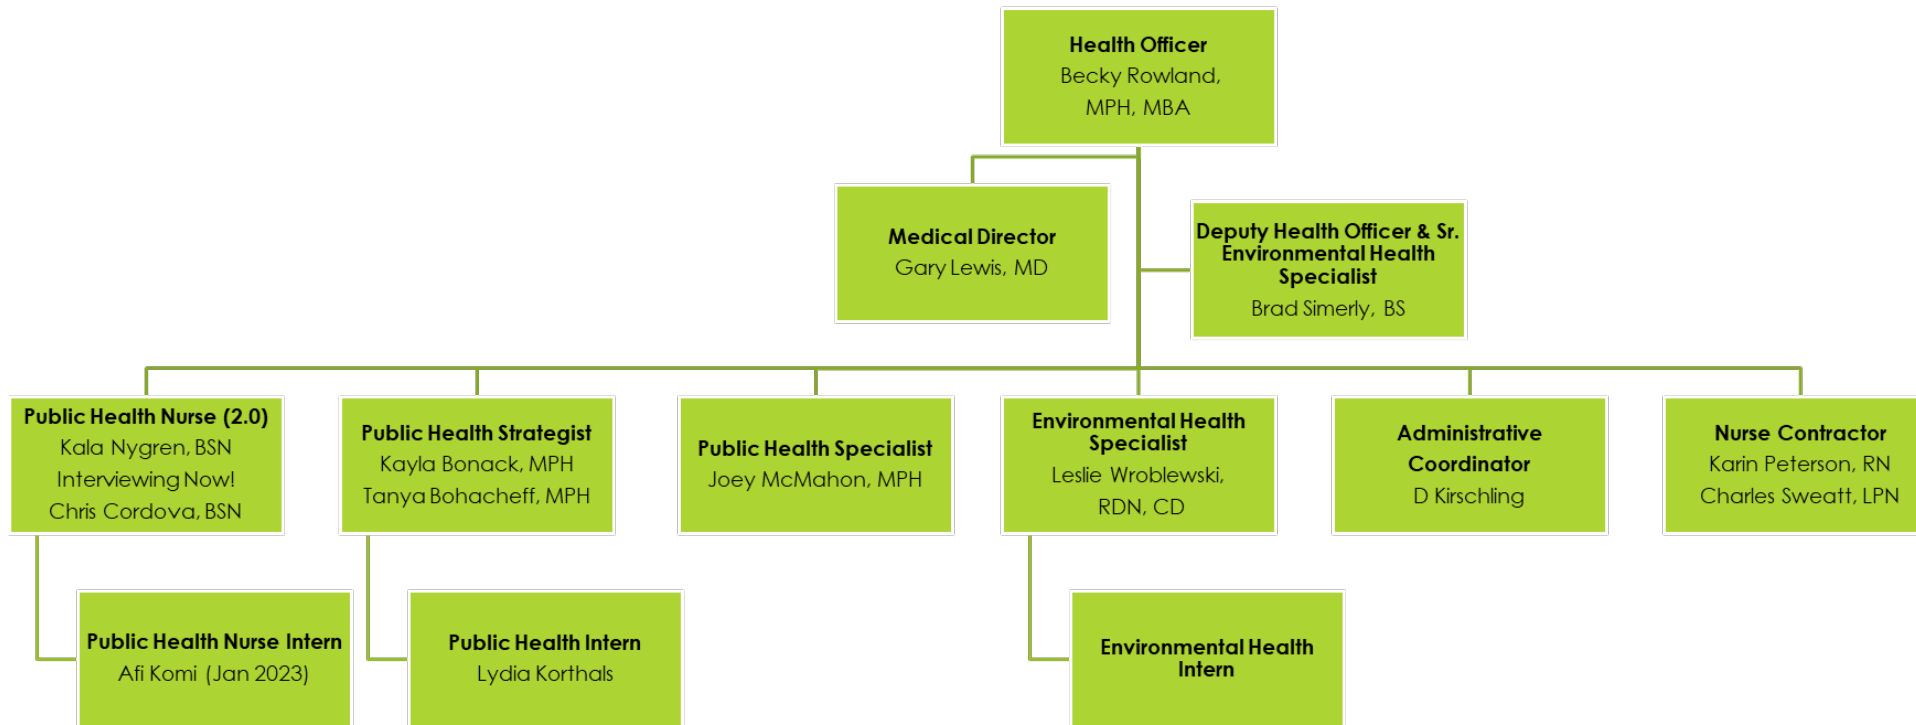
Health Officer
Becky Rowland, MPH, MBA

Medical Director
Gary Lewis, MD

Deputy Health Officer & Sr. Environmental Health Specialist
Brad Simerly, BS

Public Health Nurse (2.0)
Kala Nygren, BSN
Interviewing Now!
Chris Cordova, BSN

Public Health Strategist
Kayla Bonack, MPH
Tanya Bohacheff, MPH

Public Health Specialist
Joey McMahon, MPH

Environmental Health Specialist
Leslie Wroblewski, RDN, CD

Administrative Coordinator
D Kirschling

Nurse Contractor
Karin Peterson, RN
Charles Sweatt, LPN

Public Health Nurse Intern
Afi Komi (Jan 2023)

Public Health Intern
Lydia Korthals

Environmental Health Intern